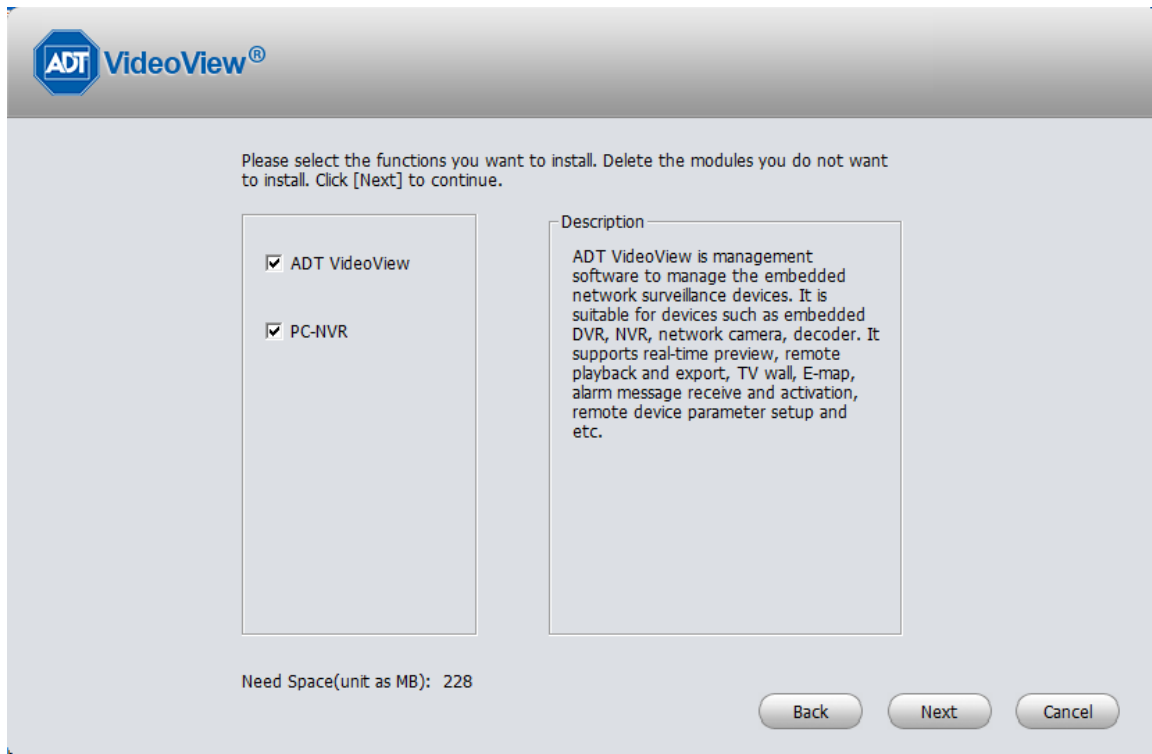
ADT VideoView®

Please select the functions you want to install. Delete the modules you do not want to install. Click [Next] to continue.

☑ ADT VideoView

☑ PC-NVR

Description

ADT VideoView is management software to manage the embedded network surveillance devices. It is suitable for devices such as embedded DVR, NVR, network camera, decoder. It supports real-time preview, remote playback and export, TV wall, E-map, alarm message receive and activation, remote device parameter setup and etc.

Need Space(unit as MB): 228

Back

Next

Cancel